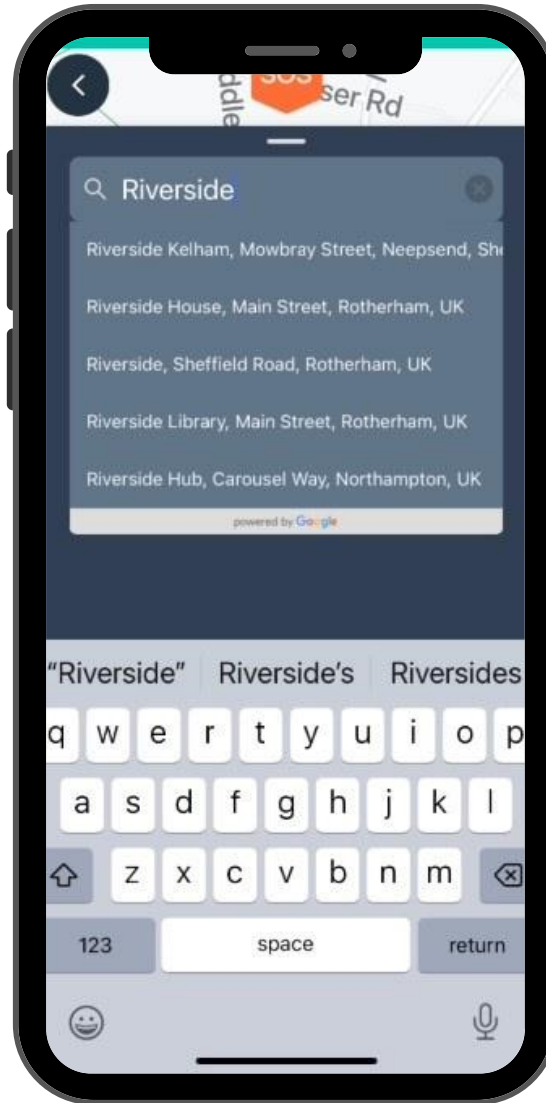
ddle

SOS

ser Rd

Riverside

Riverside Kelham, Mowbray Street, Neepsend, Sh

Riverside House, Main Street, Rotherham, UK

Riverside, Sheffield Road, Rotherham, UK

Riverside Library, Main Street, Rotherham, UK

Riverside Hub, Carousel Way, Northampton, UK

powered by Google

"Riverside" Riverside's Riversides

q w e r t y u i o p

a s d f g h j k l

z x c v b n m

123 space return